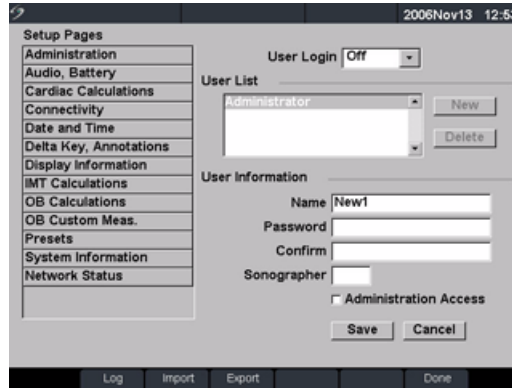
2006Nov13 12:5

Setup Pages

Administration
Audio, Battery
Cardiac Calculations
Connectivity
Date and Time
Delta Key, Annotations
Display Information
IMT Calculations
OB Calculations
OB Custom Meas.
Presets
System Information
Network Status

User Login Off

User List

Administrator

New

Delete

User Information

Name New1

Password

Confirm

Sonographer

Administration Access

Save Cancel

Log Import Export Done